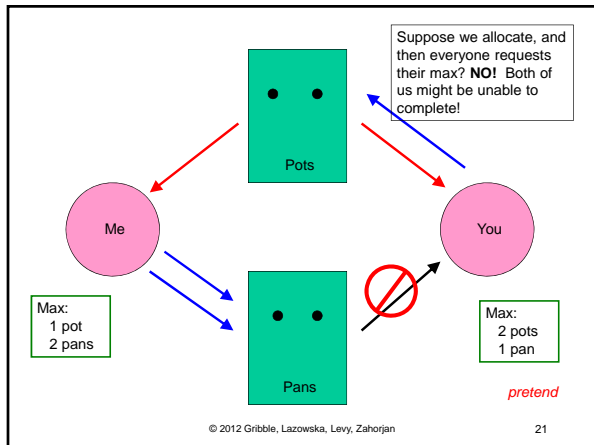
Suppose we allocate, and then everyone requests their max? **NO!** Both of us might be unable to complete!

Pots

Me

You

Max:
1 pot
2 pans

Pans

Max:
2 pots
1 pan

pretend

© 2012 Gribble, Lazowska, Levy, Zahorjan

21